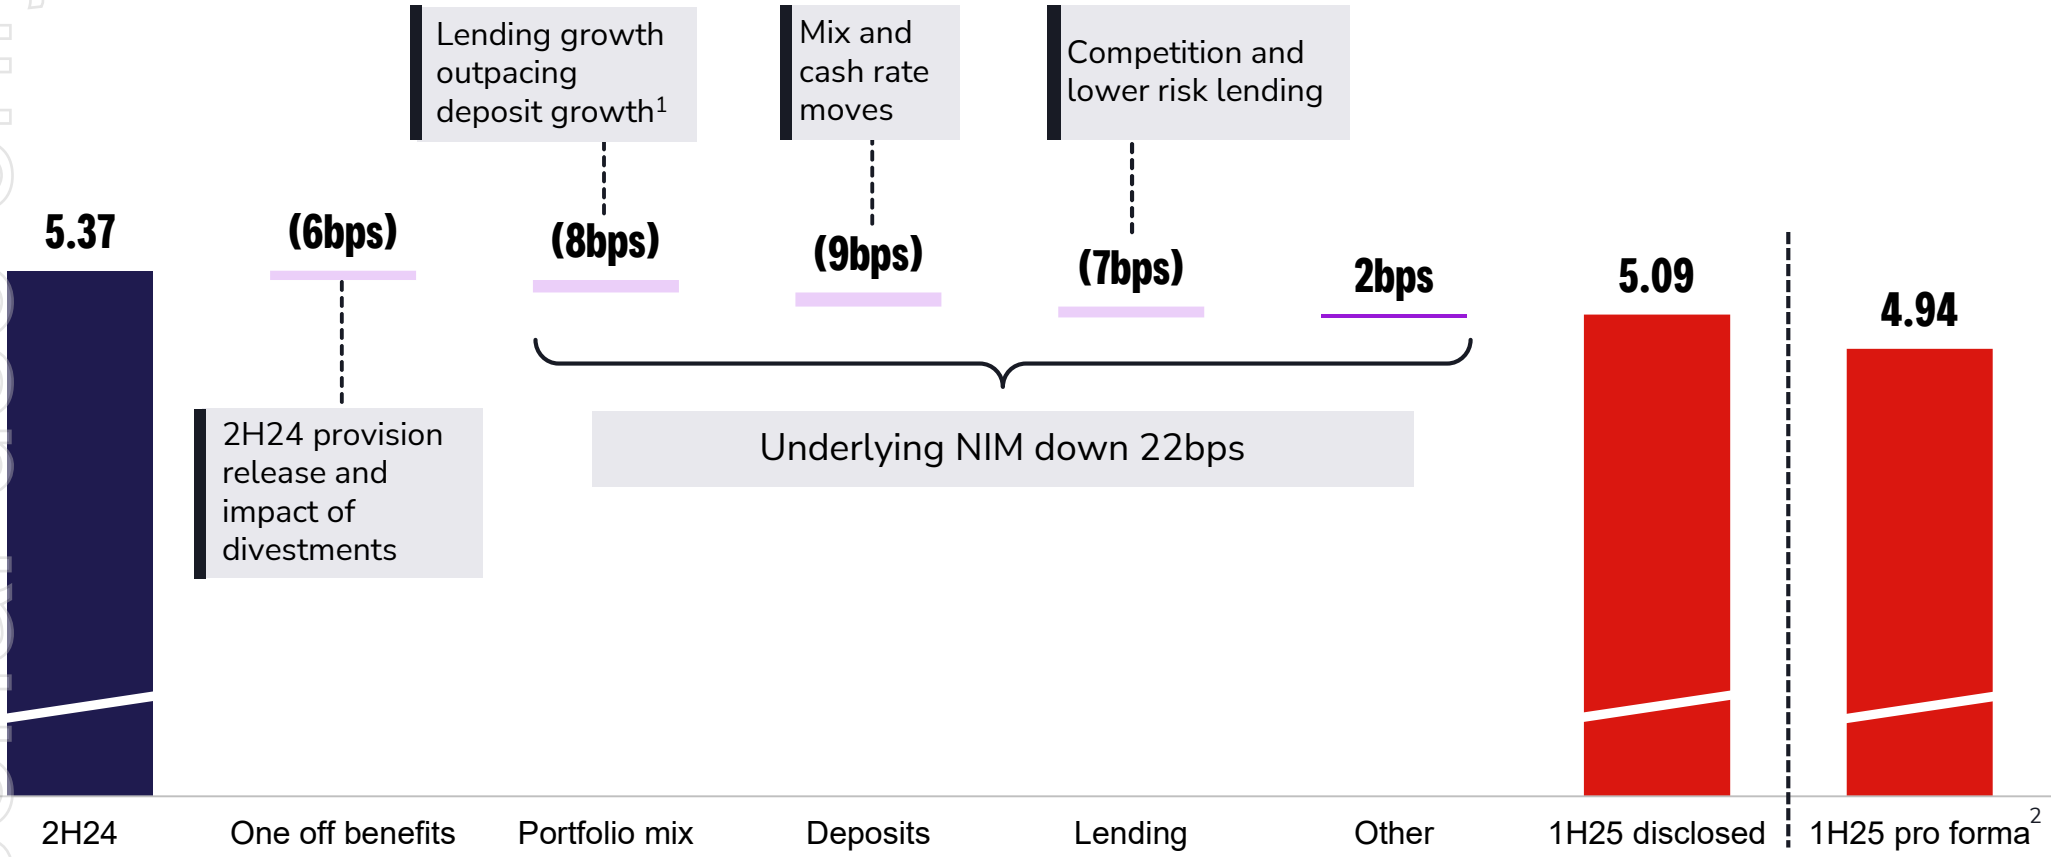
Lending growth outpacing deposit growth$^1$

Mix and cash rate moves

Competition and lower risk lending

5.37

(6bps)

(8bps)

(9bps)

(7bps)

2bps

5.09

4.94

2H24 provision release and impact of divestments

Underlying NIM down 22bps

2H24

One off benefits

Portfolio mix

Deposits

Lending

Other

1H25 disclosed

1H25 pro forma$^2$